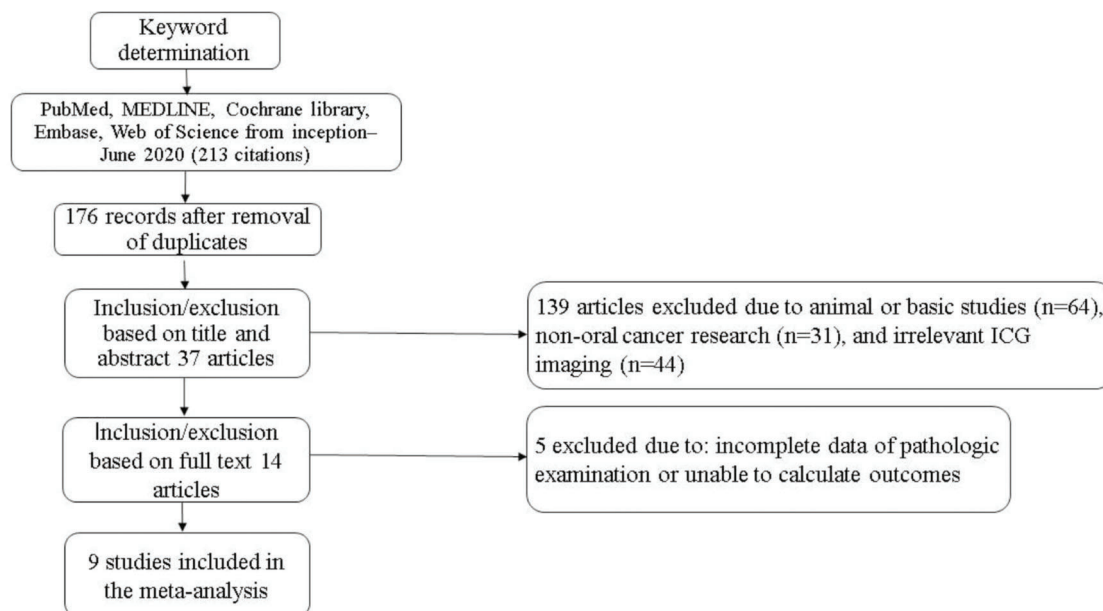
Keyword determination

PubMed, MEDLINE, Cochrane library, Embase, Web of Science from inception–June 2020 (213 citations)

176 records after removal of duplicates

Inclusion/exclusion based on title and abstract 37 articles

139 articles excluded due to animal or basic studies (n=64), non-oral cancer research (n=31), and irrelevant ICG imaging (n=44)

Inclusion/exclusion based on full text 14 articles

5 excluded due to: incomplete data of pathologic examination or unable to calculate outcomes

9 studies included in the meta-analysis